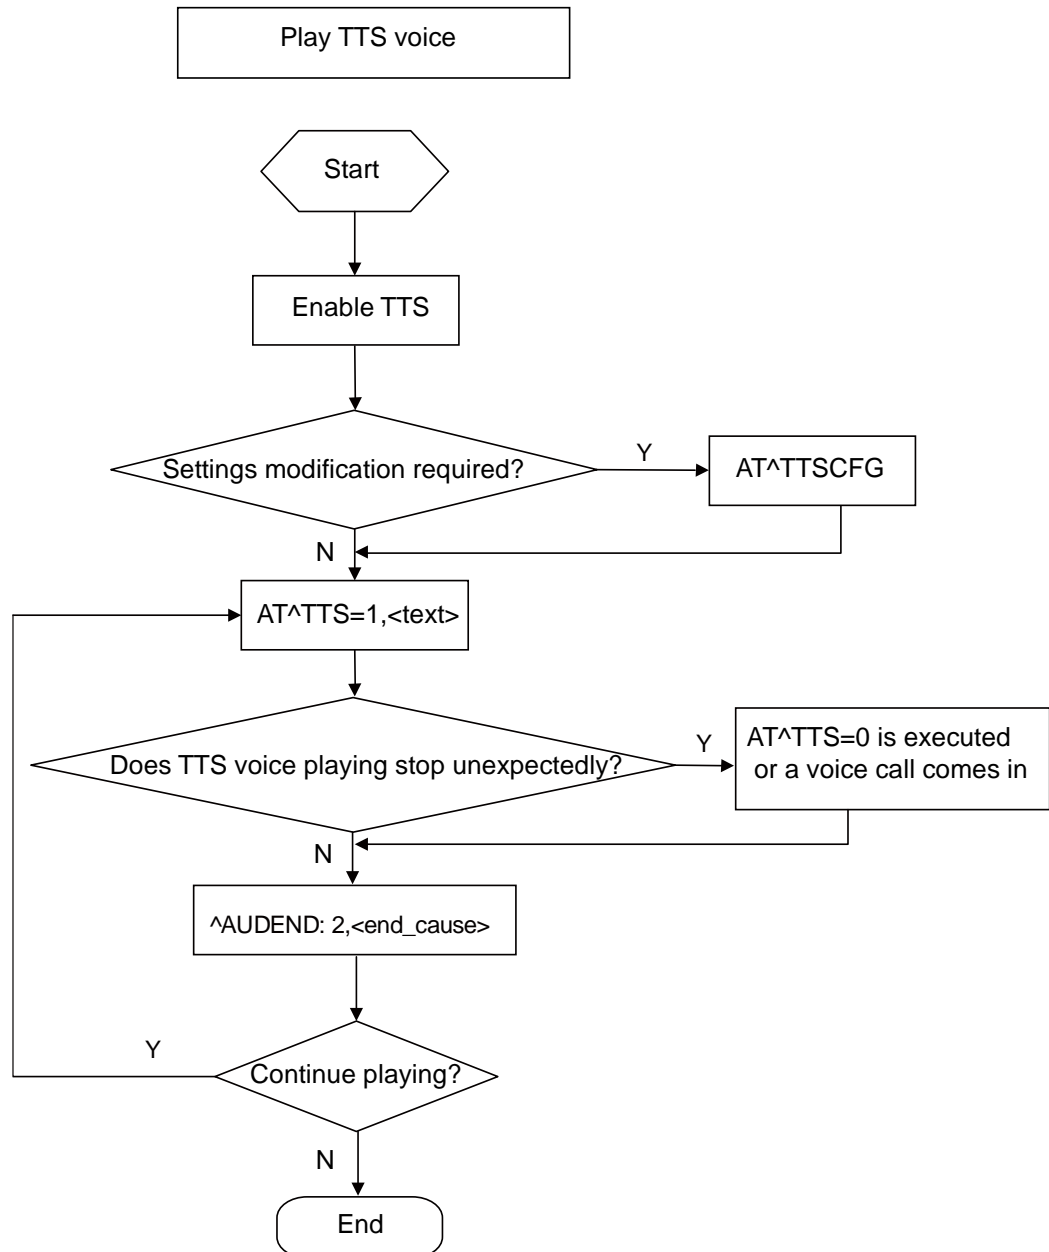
Play TTS voice

Start

Enable TTS

Settings modification required?

Y

AT^TTSCFG

N

AT^TTS=1,<text>

Does TTS voice playing stop unexpectedly?

Y

AT^TTS=0 is executed or a voice call comes in

N

^AUDEND: 2,<end_cause>

Y

Continue playing?

N

End